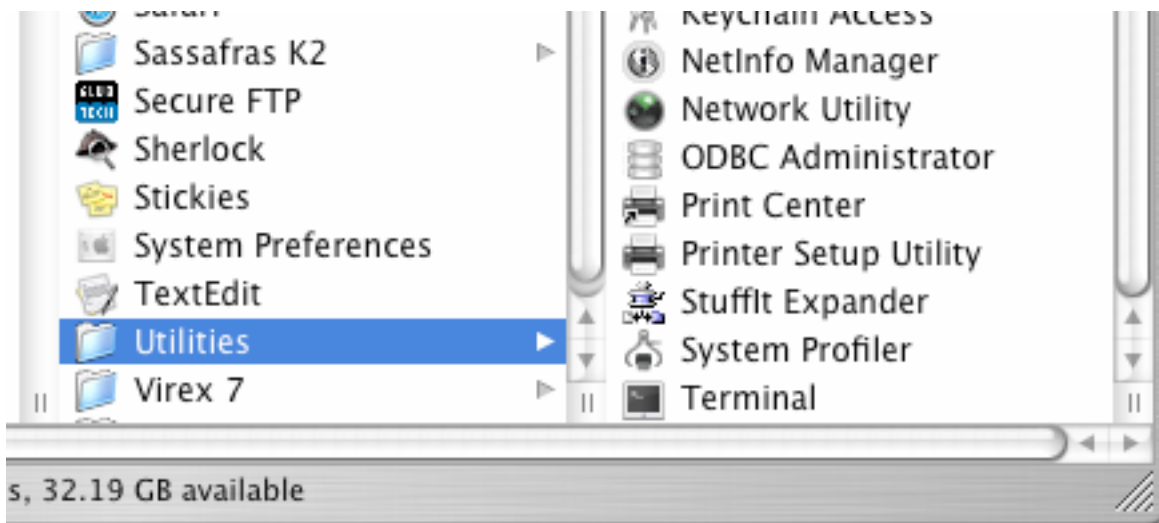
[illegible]
Sassafras K2
Secure FTP
Sherlock
Stickies
System Preferences
TextEdit
Utilities
Virex 7

Keychain Access
NetInfo Manager
Network Utility
ODBC Administrator
Print Center
Printer Setup Utility
StuffIt Expander
System Profiler
Terminal

s, 32.19 GB available